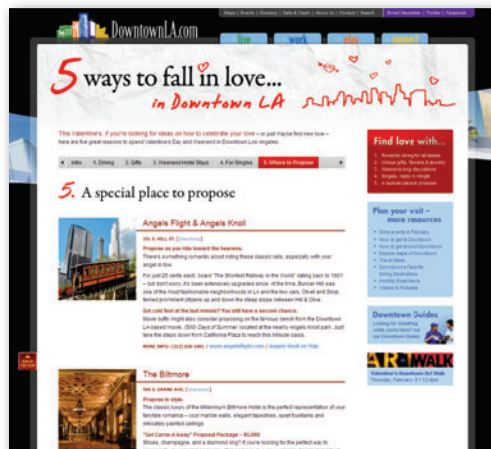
DowntownLA.com

Maps | Events | Directory | Safe & Clean | About Us | Contact | Search

Email Newsletter | Twitter | Facebook

live work play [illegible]

5 ways to fall in love... in Downtown LA

This Valentine's, if you're looking for ideas on how to celebrate your love – or just maybe find new love – here are five great reasons to spend Valentine's Day and Weekend in Downtown Los Angeles.

« Intro 1. Dining 2. Gifts 3. Weekend Hotel Stays 4. For Singles 5. Where to Propose

5. A special place to propose

Angels Flight & Angels Knoll

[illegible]

Propose as you ride toward the heavens.

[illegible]

The Biltmore

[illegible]

Propose in style.

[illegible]

Find love with...

1. Romantic dining for all tastes
2. Unique gifts, flowers & jewelry
3. Weekend ring staycations
4. Singles, ready to mingle
5. A special place to propose

Plan your visit – more resources

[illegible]

Downtown Guides

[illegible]

ART WALK

Valentine's Downtown Art Walk

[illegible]